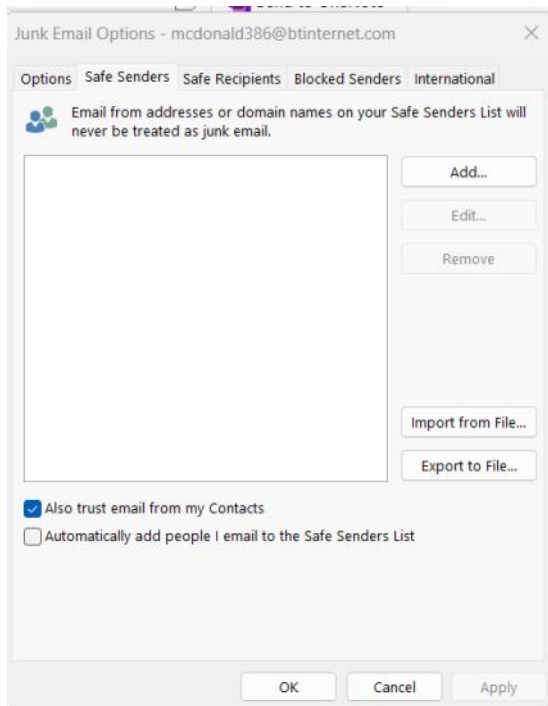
Junk Email Options - mcdonald386@btinternet.com

×

Options | Safe Senders | Safe Recipients | Blocked Senders | International

Email from addresses or domain names on your Safe Senders List will never be treated as junk email.

Add...

Edit...

Remove

Import from File...

Export to File...

Also trust email from my Contacts

Automatically add people I email to the Safe Senders List

OK

Cancel

Apply